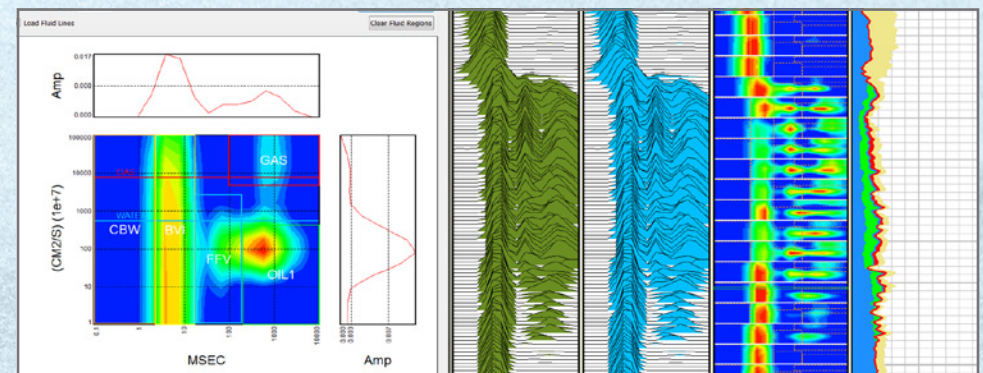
Load Fluid Lines

Clear Fluid Regions

Amp

0.017

0.008

0.000

100000

10000

1000

100

10

1

(CM2/S) (1e+7)

GAS

GAS

WATE

CBW

BVI

FFV

OIL1

0.1

1

10

100

1000

10000

MSEC

0.000

0.003

0.007

Amp